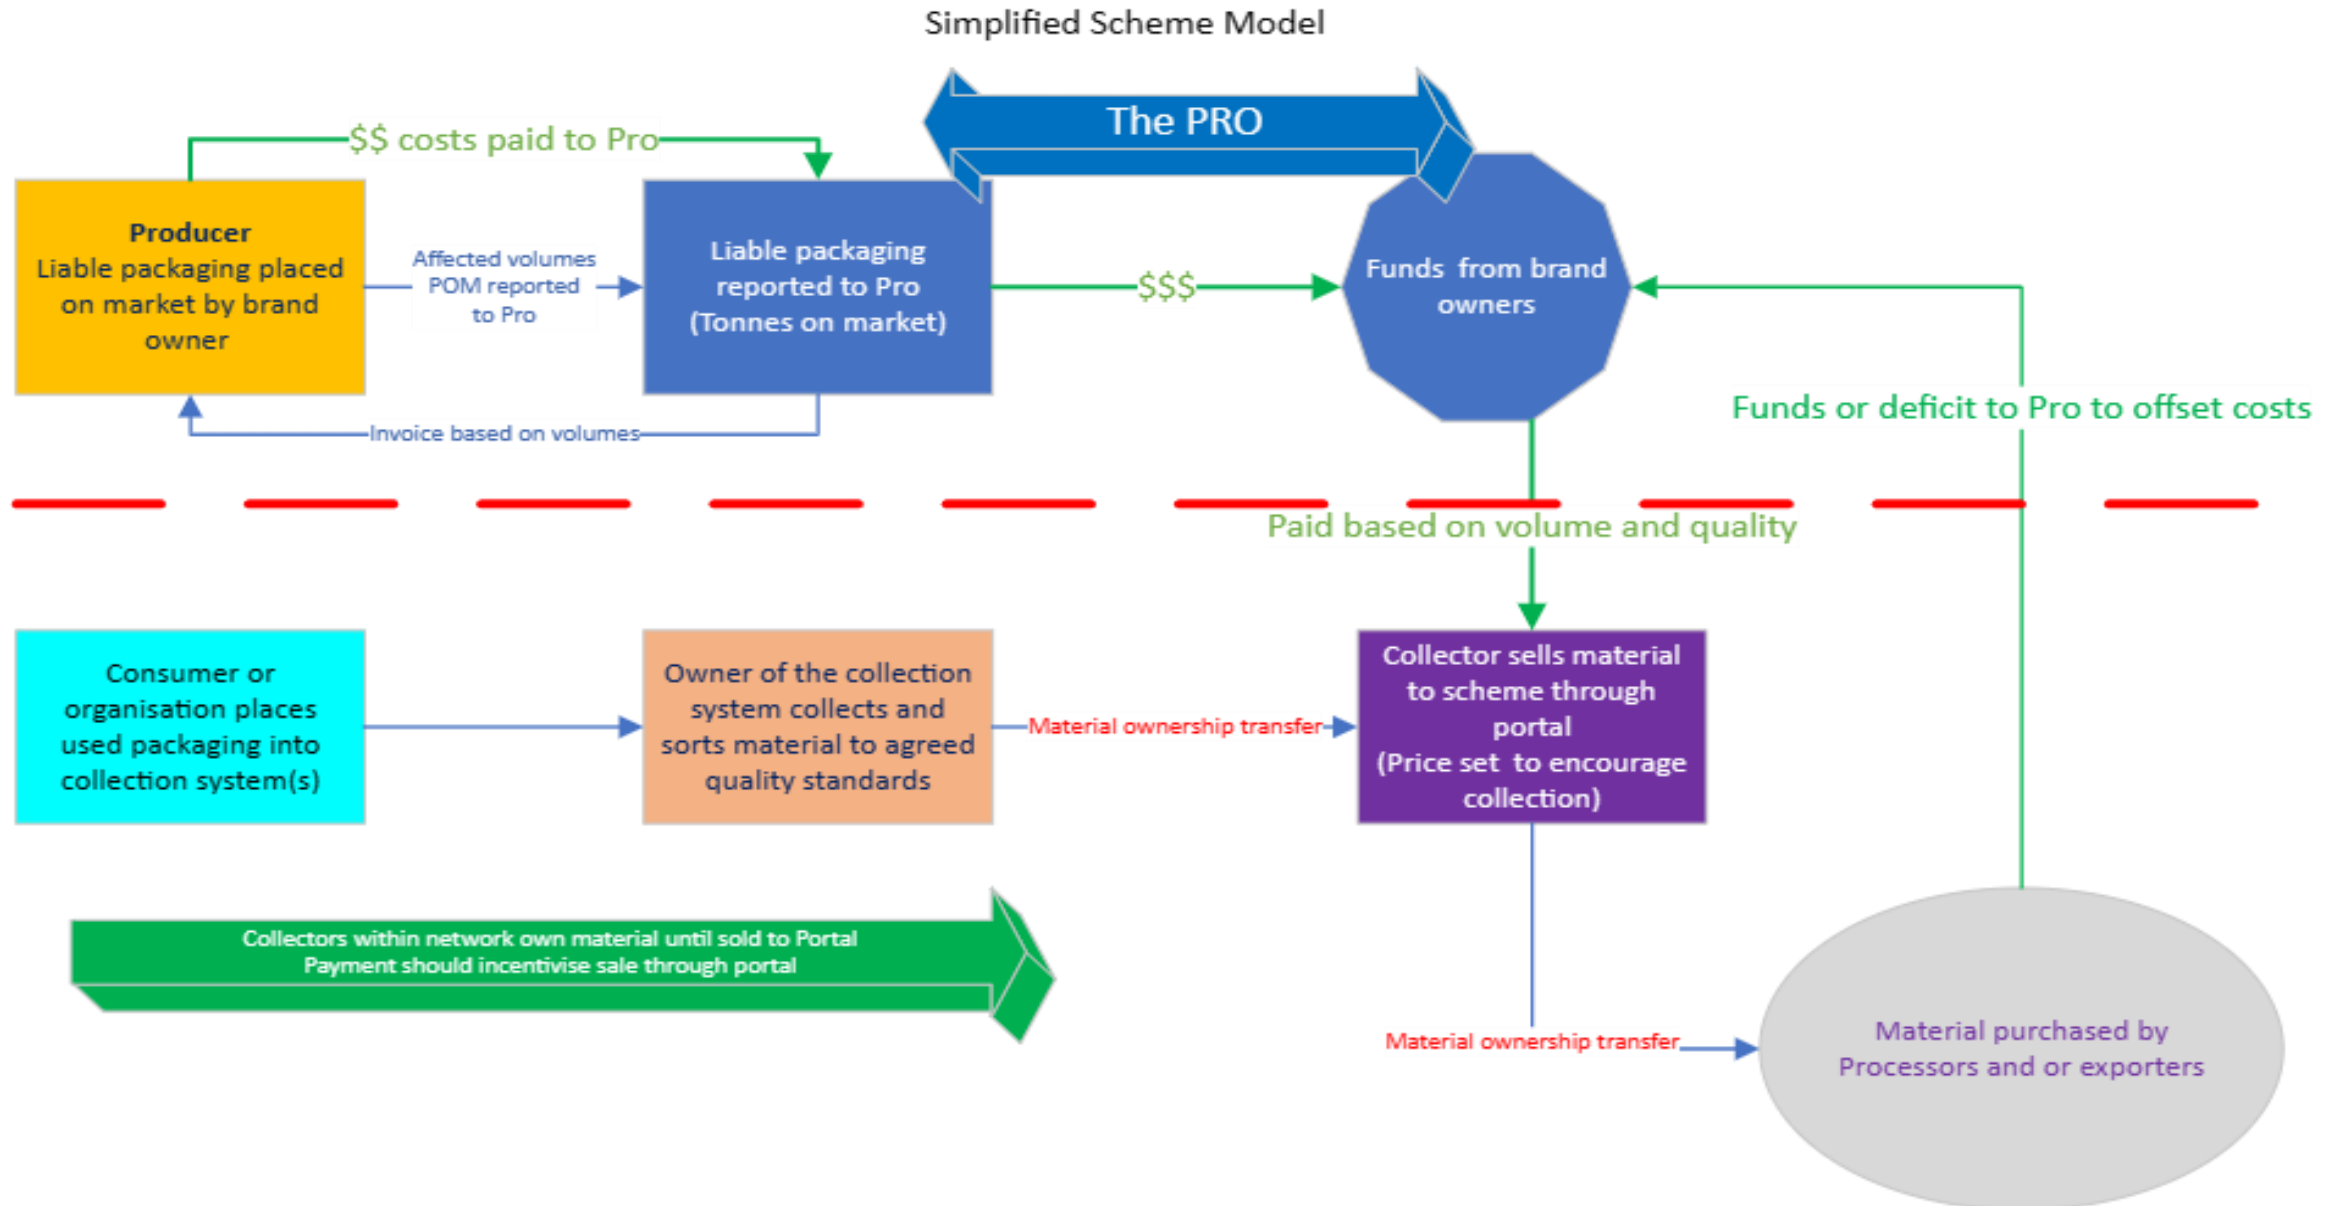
Simplified Scheme Model

The PRO

$$ costs paid to Pro

Producer
Liable packaging placed on market by brand owner

Affected volumes POM reported to Pro

Liable packaging reported to Pro (Tonnes on market)

$$$

Funds from brand owners

Invoice based on volumes

Funds or deficit to Pro to offset costs

Paid based on volume and quality

Consumer or organisation places used packaging into collection system(s)

Owner of the collection system collects and sorts material to agreed quality standards

Material ownership transfer

Collector sells material to scheme through portal (Price set to encourage collection)

Collectors within network own material until sold to Portal
Payment should incentivise sale through portal

Material ownership transfer

Material purchased by Processors and or exporters